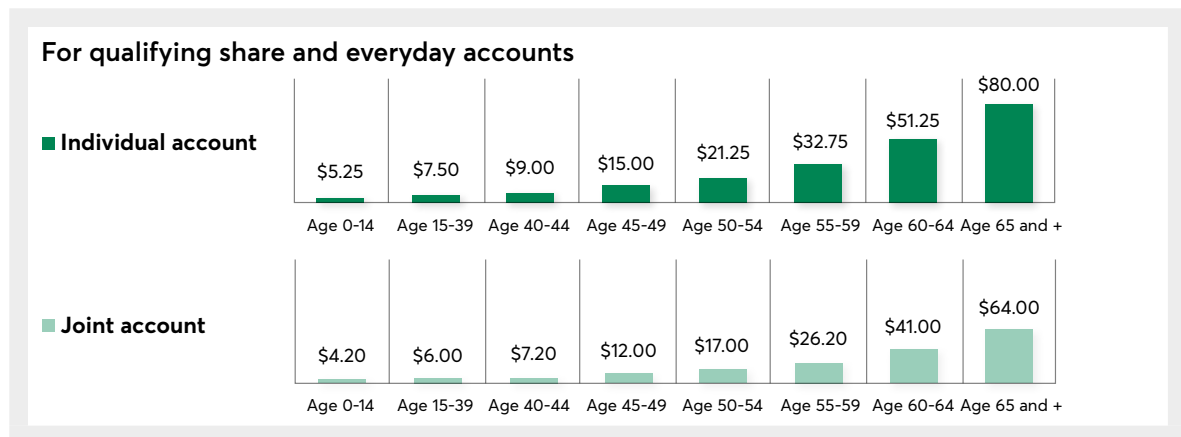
For qualifying share and everyday accounts

Individual account

| Age 0-14 | Age 15-39 | Age 40-44 | Age 45-49 | Age 50-54 | Age 55-59 | Age 60-64 | Age 65 and + |
|---|---|---|---|---|---|---|---|
| \$5.25 | \$7.50 | \$9.00 | \$15.00 | \$21.25 | \$32.75 | \$51.25 | \$80.00 |

Joint account

| Age 0-14 | Age 15-39 | Age 40-44 | Age 45-49 | Age 50-54 | Age 55-59 | Age 60-64 | Age 65 and + |
|---|---|---|---|---|---|---|---|
| \$4.20 | \$6.00 | \$7.20 | \$12.00 | \$17.00 | \$26.20 | \$41.00 | \$64.00 |